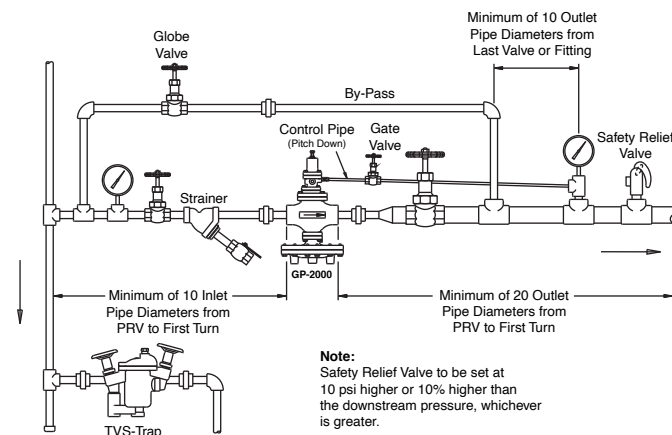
Minimum of 10 Outlet Pipe Diameters from Last Valve or Fitting

Globe Valve

By-Pass

Control Pipe (Pitch Down)

Gate Valve

Safety Relief Valve

Strainer

GP-2000

Minimum of 10 Inlet Pipe Diameters from PRV to First Turn

Minimum of 20 Outlet Pipe Diameters from PRV to First Turn

Note:
Safety Relief Valve to be set at 10 psi higher or 10% higher than the downstream pressure, whichever is greater.

TVS-Trap